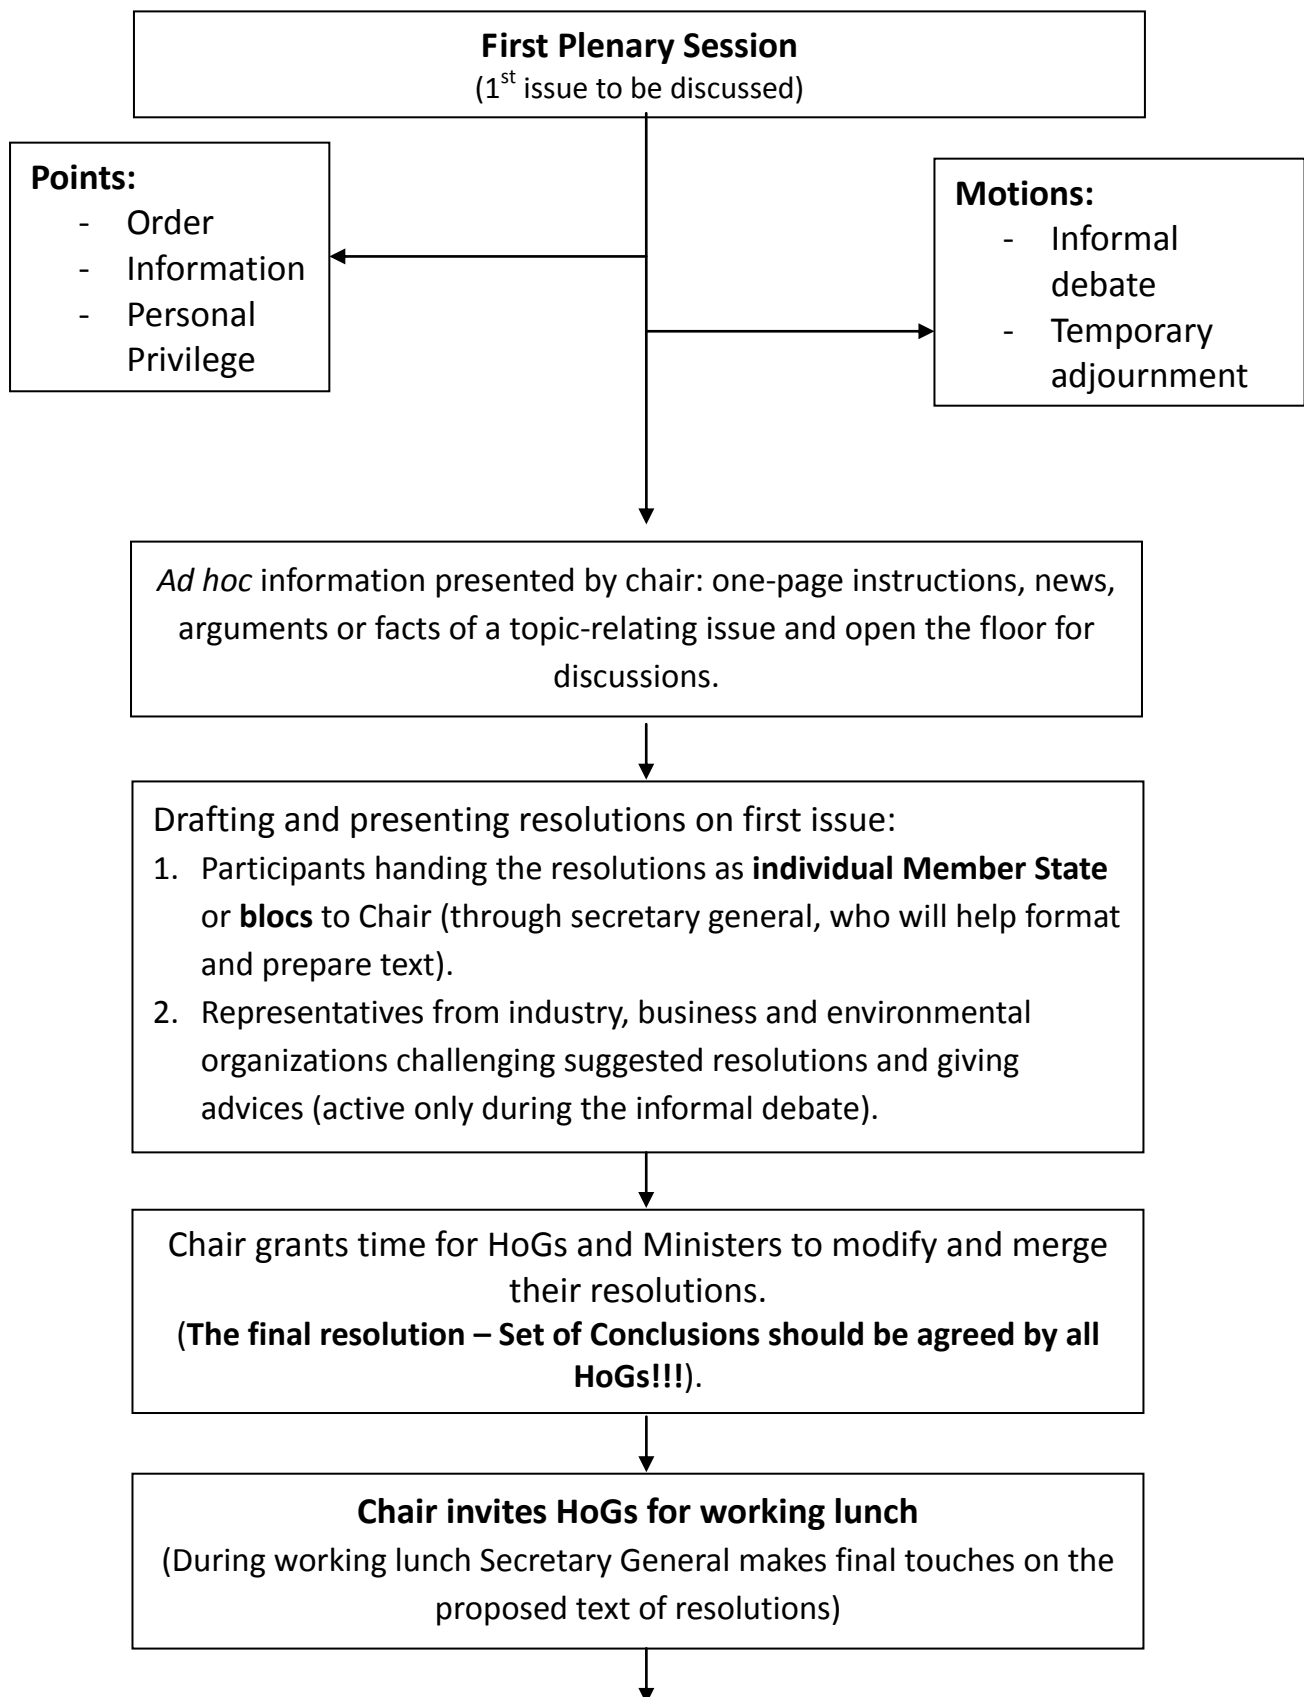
First Plenary Session
($1^{st}$ issue to be discussed)

Points:
- Order
- Information
- Personal Privilege

Motions:
- Informal debate
- Temporary adjournment

Ad hoc information presented by chair: one-page instructions, news, arguments or facts of a topic-relating issue and open the floor for discussions.

Drafting and presenting resolutions on first issue:
1. Participants handing the resolutions as individual Member State or blocs to Chair (through secretary general, who will help format and prepare text).
2. Representatives from industry, business and environmental organizations challenging suggested resolutions and giving advices (active only during the informal debate).

Chair grants time for HoGs and Ministers to modify and merge their resolutions.
(The final resolution – Set of Conclusions should be agreed by all HoGs!!!).

Chair invites HoGs for working lunch
(During working lunch Secretary General makes final touches on the proposed text of resolutions)